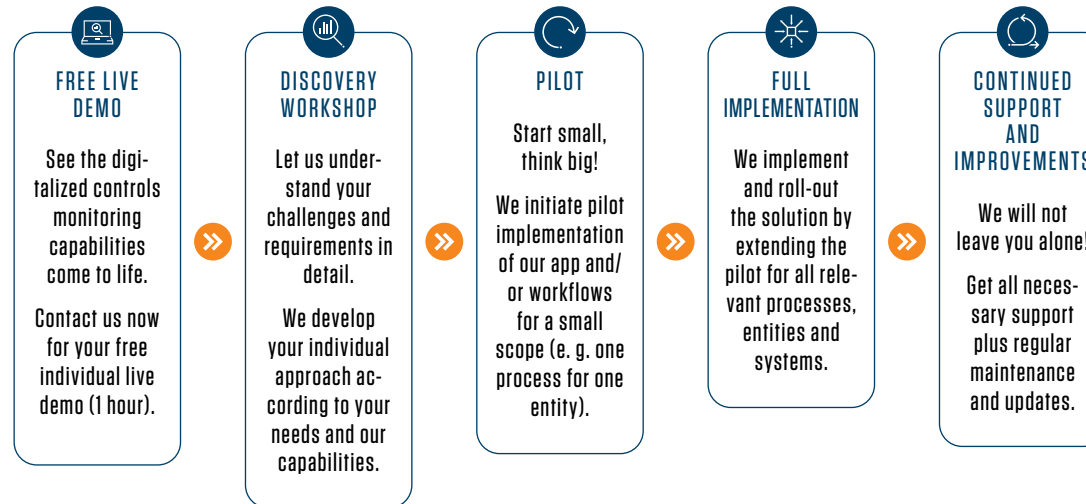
FREE LIVE DEMO

See the digitalized controls monitoring capabilities come to life.

Contact us now for your free individual live demo (1 hour).

DISCOVERY WORKSHOP

Let us understand your challenges and requirements in detail.

We develop your individual approach according to your needs and our capabilities.

PILOT

Start small, think big!

We initiate pilot implementation of our app and/ or workflows for a small scope (e. g. one process for one entity).

FULL IMPLEMENTATION

We implement and roll-out the solution by extending the pilot for all relevant processes, entities and systems.

CONTINUED SUPPORT AND IMPROVEMENTS

We will not leave you alone!

Get all necessary support plus regular maintenance and updates.